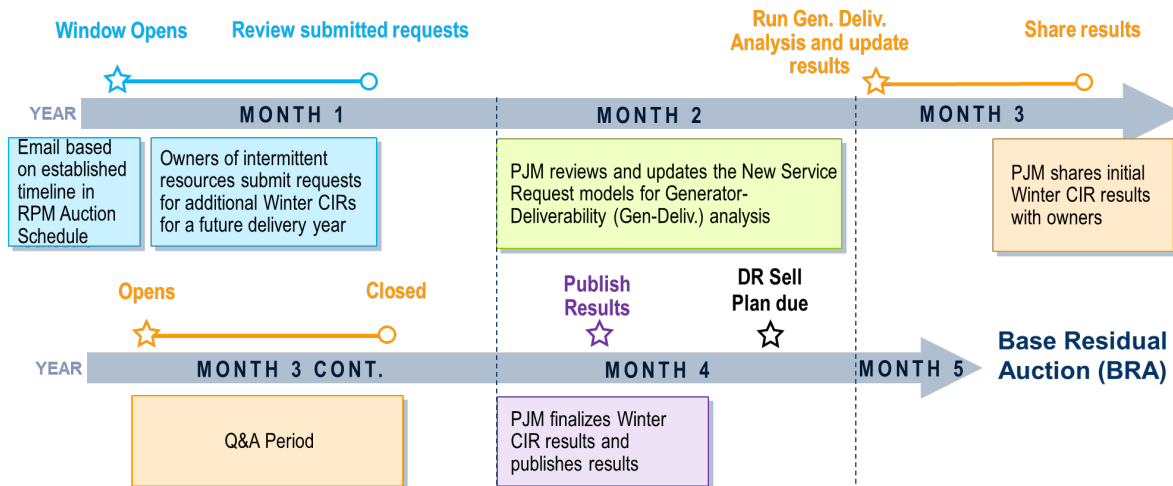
Window Opens

Review submitted requests

Run Gen. Deliv. Analysis and update results

Share results

YEAR

MONTH 1

MONTH 2

MONTH 3

Email based on established timeline in RPM Auction Schedule

Owners of intermittent resources submit requests for additional Winter CIRs for a future delivery year

PJM reviews and updates the New Service Request models for Generator-Deliverability (Gen-Deliv.) analysis

PJM shares initial Winter CIR results with owners

Opens

Closed

Publish Results

DR Sell Plan due

YEAR

MONTH 3 CONT.

MONTH 4

MONTH 5

Base Residual Auction (BRA)

Q&A Period

PJM finalizes Winter CIR results and publishes results